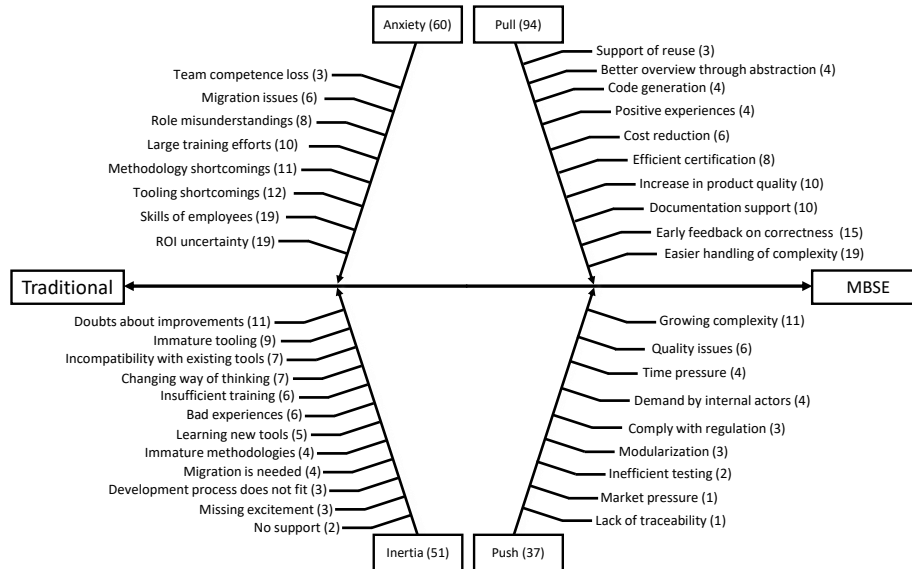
Anxiety (60)

Team competence loss (3)
Migration issues (6)
Role misunderstandings (8)
Large training efforts (10)
Methodology shortcomings (11)
Tooling shortcomings (12)
Skills of employees (19)
ROI uncertainty (19)

Pull (94)

Support of reuse (3)
Better overview through abstraction (4)
Code generation (4)
Positive experiences (4)
Cost reduction (6)
Efficient certification (8)
Increase in product quality (10)
Documentation support (10)
Early feedback on correctness (15)
Easier handling of complexity (19)

Traditional

MBSE

Doubts about improvements (11)
Immature tooling (9)
Incompatibility with existing tools (7)
Changing way of thinking (7)
Insufficient training (6)
Bad experiences (6)
Learning new tools (5)
Immature methodologies (4)
Migration is needed (4)
Development process does not fit (3)
Missing excitement (3)
No support (2)

Inertia (51)

Growing complexity (11)
Quality issues (6)
Time pressure (4)
Demand by internal actors (4)
Comply with regulation (3)
Modularization (3)
Inefficient testing (2)
Market pressure (1)
Lack of traceability (1)

Push (37)